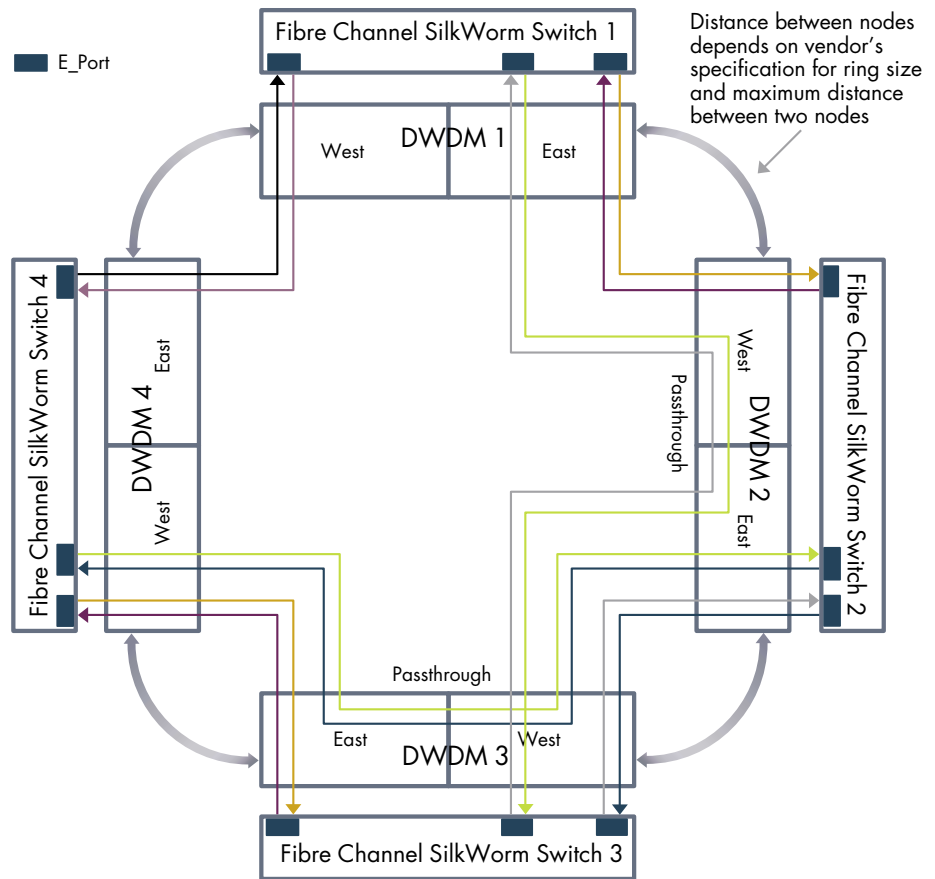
E_Port

Fibre Channel SilkWorm Switch 1

Distance between nodes depends on vendor's specification for ring size and maximum distance between two nodes

West

DWDM 1

East

Fibre Channel SilkWorm Switch 4

East

DWDM 4

West

West

Passthrough

DWDM 2

East

Fibre Channel SilkWorm Switch 2

Passthrough

East

DWDM 3

West

Fibre Channel SilkWorm Switch 3